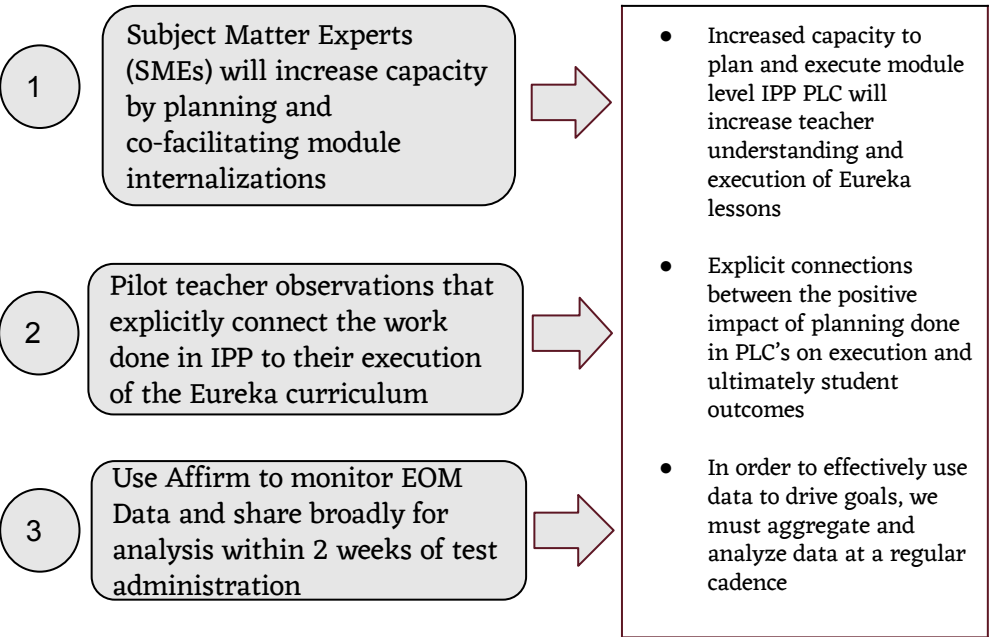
1

Subject Matter Experts (SMEs) will increase capacity by planning and co-facilitating module internalizations

2

Pilot teacher observations that explicitly connect the work done in IPP to their execution of the Eureka curriculum

3

Use Affirm to monitor EOM Data and share broadly for analysis within 2 weeks of test administration

- Increased capacity to plan and execute module level IPP PLC will increase teacher understanding and execution of Eureka lessons
- Explicit connections between the positive impact of planning done in PLC's on execution and ultimately student outcomes
- In order to effectively use data to drive goals, we must aggregate and analyze data at a regular cadence